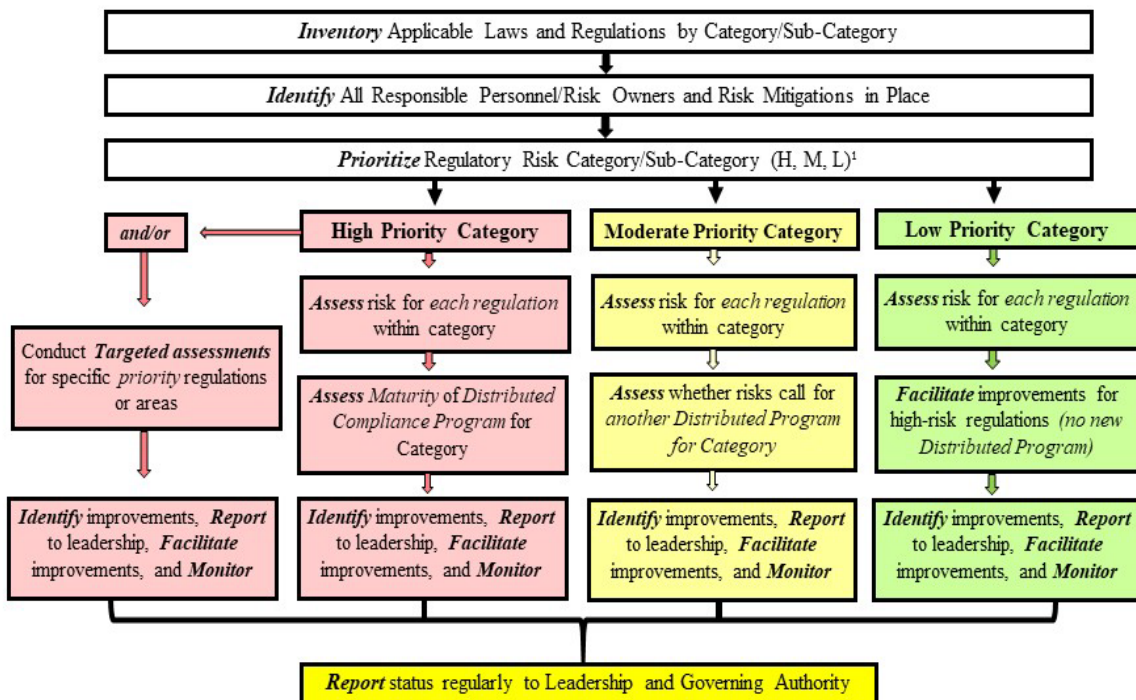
*Inventory* Applicable Laws and Regulations by Category/Sub-Category

*Identify* All Responsible Personnel/Risk Owners and Risk Mitigations in Place

*Prioritize* Regulatory Risk Category/Sub-Category (H, M, L)$^1$

*and/or*

Conduct *Targeted assessments* for specific *priority* regulations or areas

*Identify* improvements, *Report* to leadership, *Facilitate* improvements, and *Monitor*

High Priority Category

*Assess* risk for *each regulation* within category

*Assess Maturity* of *Distributed Compliance Program* for Category

*Identify* improvements, *Report* to leadership, *Facilitate* improvements, and *Monitor*

Moderate Priority Category

*Assess* risk for *each regulation* within category

*Assess* whether risks call for *another Distributed Program for Category*

*Identify* improvements, *Report* to leadership, *Facilitate* improvements, and *Monitor*

Low Priority Category

*Assess* risk for *each regulation* within category

*Facilitate* improvements for high-risk regulations *(no new Distributed Program)*

*Identify* improvements, *Report* to leadership, *Facilitate* improvements, and *Monitor*

*Report* status regularly to Leadership and Governing Authority